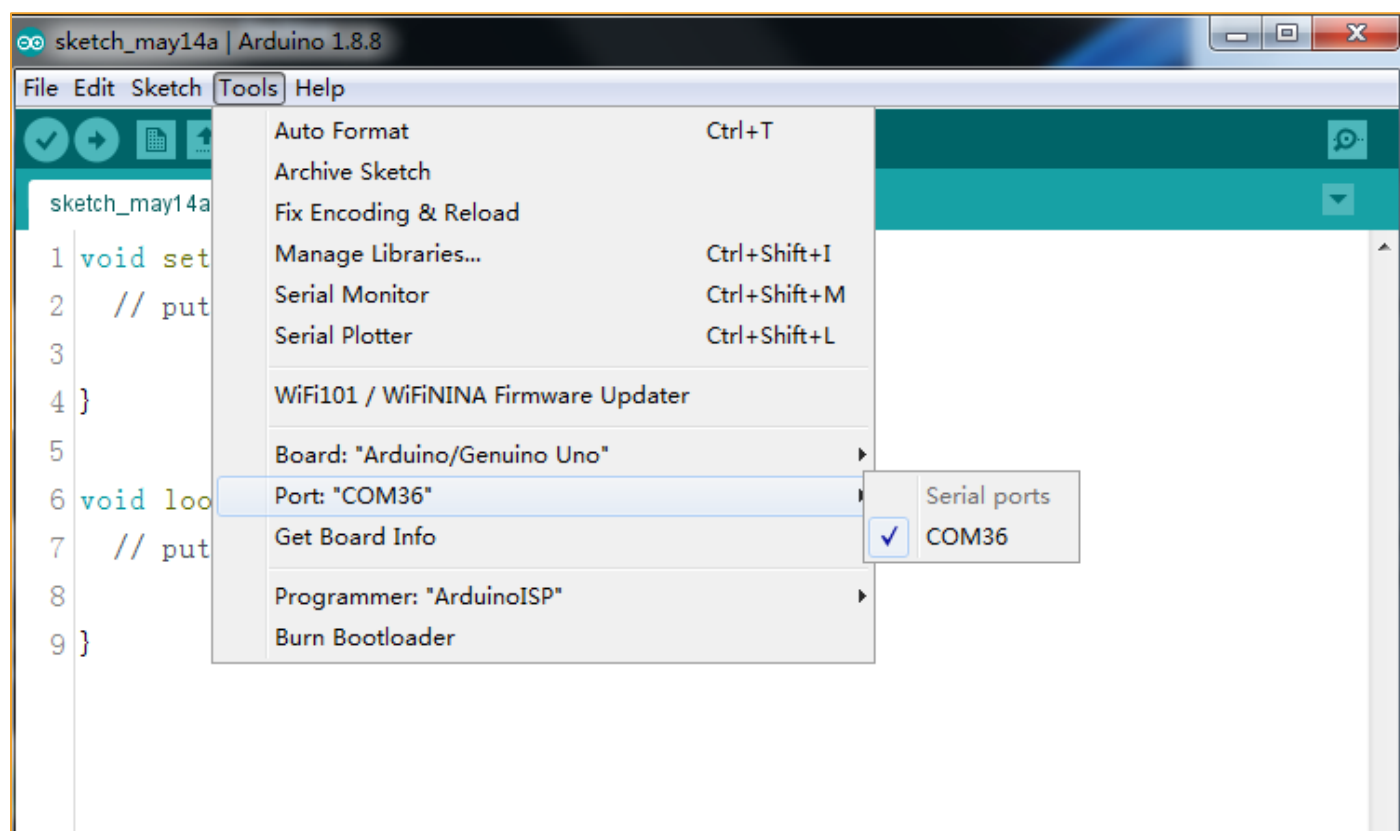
sketch_may14a | Arduino 1.8.8

File Edit Sketch Tools Help

sketch_may14a

1 void set
2 // put
3
4 }
5
6 void loo
7 // put
8
9 }

Auto Format Ctrl+T
Archive Sketch
Fix Encoding & Reload
Manage Libraries... Ctrl+Shift+I
Serial Monitor Ctrl+Shift+M
Serial Plotter Ctrl+Shift+L

WiFi101 / WiFiNINA Firmware Updater

Board: "Arduino/Genuino Uno"
Port: "COM36"
Get Board Info

Programmer: "ArduinoISP"
Burn Bootloader

Serial ports
✓ COM36